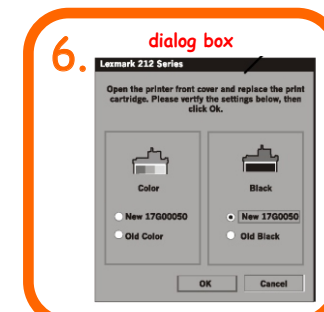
6.

dialog box

Lexmark 212 Series

Open the printer front cover and replace the print cartridge. Please verify the settings below, then click Ok.

Color

New 17G00050

Old Color

Black

New 17G0050

Old Black

OK

Cancel